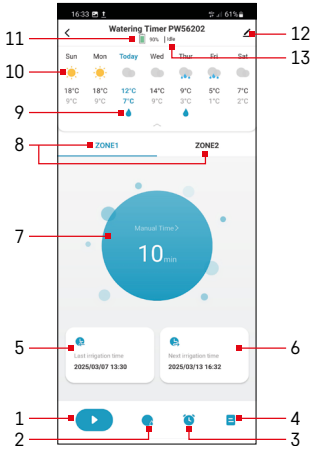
16:33 61%

Watering Timer PW56202

93% | dBs

| Sun | Mon | Today | Wed | Thur | Fri | Sat |
|---|---|---|---|---|---|---|
| 18°C | 18°C | 12°C | 14°C | 9°C | 5°C | 7°C |
| 9°C | 9°C | 7°C | 9°C | 3°C | 1°C | 2°C |

ZONE1

ZONE2

Manual Time >

10 min

Last irrigation time
2025/03/07 13:30

Next irrigation time
2025/03/13 16:32

1
2
3
4
5
6
7
8
9
10
11
12
13